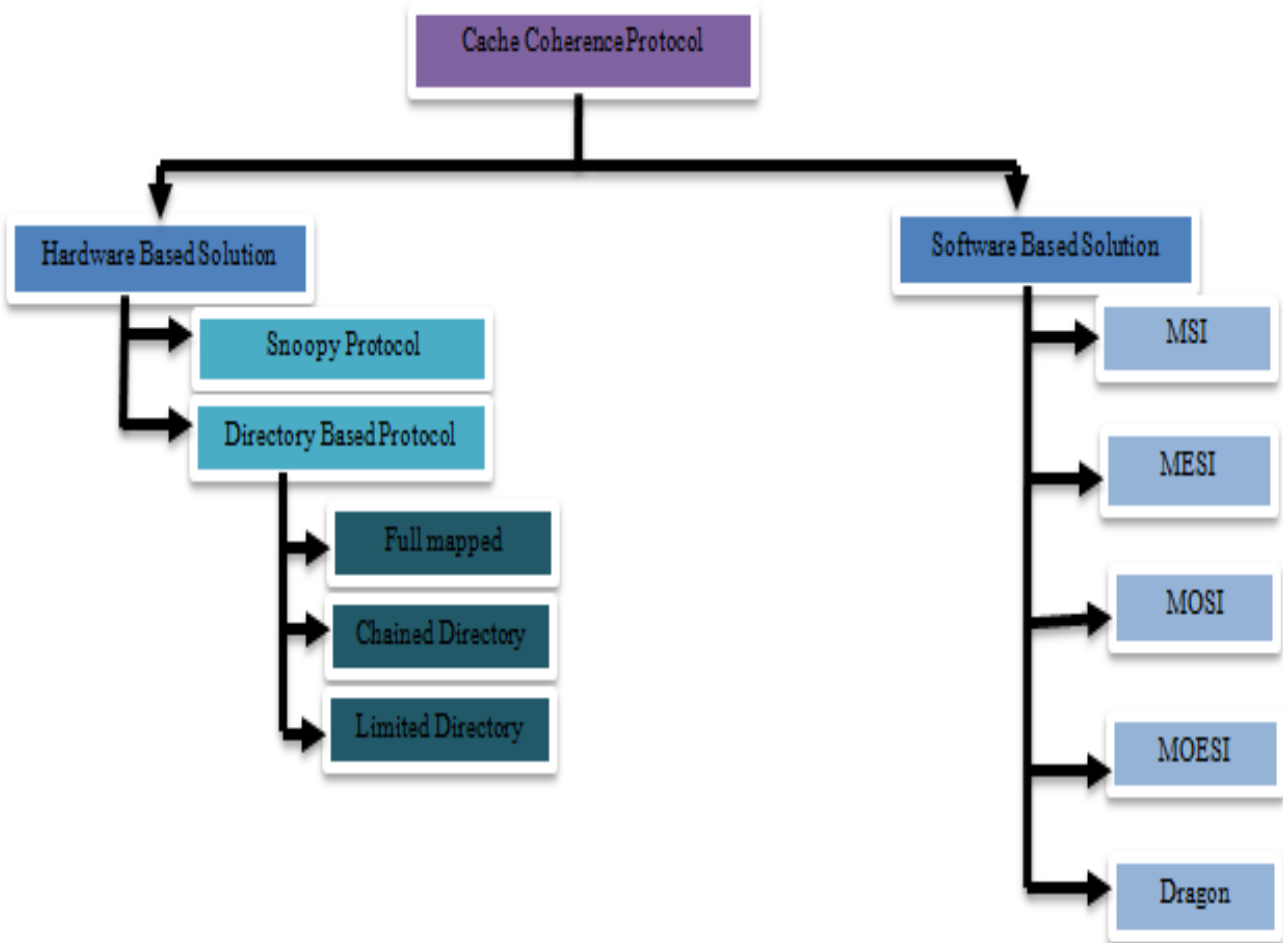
Cache Coherence Protocol

Hardware Based Solution

Snoopy Protocol

Directory Based Protocol

Full mapped

Chained Directory

Limited Directory

Software Based Solution

MSI

MESI

MOSI

MOESI

Dragon